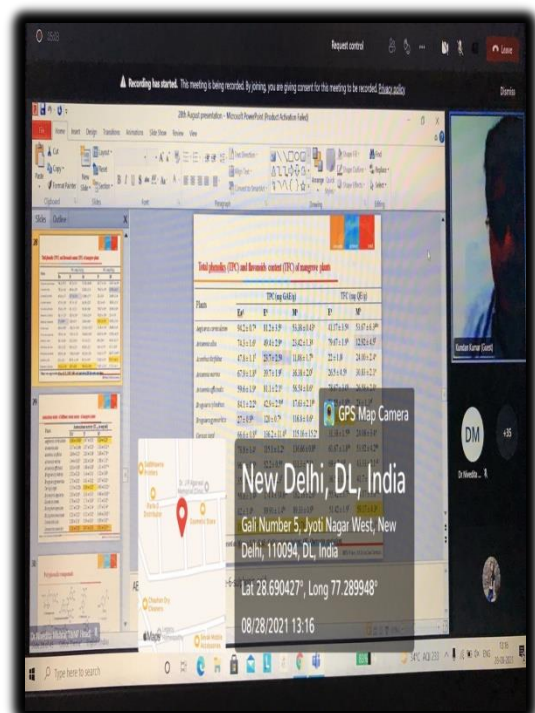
Request control

Leave

Recording has started. This meeting is being recorded. By joining, you are giving consent for this meeting to be recorded. Privacy policy

Dismiss

28th August presentation - Microsoft PowerPoint (Product Activation Failed)

File Home Insert Design Transitions Animations Slide Show Review View

Slides Outline

Total phenolics (TPC) and flavonoids content (TFC) of mangrove plants

| Plants | TPC (mg GAE/g) | | | TFC (mg QE/g) | |
|---|---|---|---|---|---|
| | E | L | M | L | M |
| Aegiceras corniculatum | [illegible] | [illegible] | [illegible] | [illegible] | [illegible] |
| Avicennia alba | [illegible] | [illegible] | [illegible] | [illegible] | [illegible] |
| Avicennia marina | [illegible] | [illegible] | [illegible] | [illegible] | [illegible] |
| Avicennia officinalis | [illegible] | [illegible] | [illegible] | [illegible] | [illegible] |
| Bruguiera cylindrica | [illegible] | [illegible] | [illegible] | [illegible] | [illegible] |
| Bruguiera gymnorrhiza | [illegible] | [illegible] | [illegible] | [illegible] | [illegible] |

Kundan Kumar (Guest)

DM

+35

Dr Nivedita ... R

GPS Map Camera

New Delhi, DL, India

Gali Number 5, Jyoti Nagar West, New Delhi, 110094, DL, India

Lat 28.690427°, Long 77.289948°

08/28/2021 13:16

Google

Type here to search

34°C AQI 203 ENG 13:16 28-08-2021